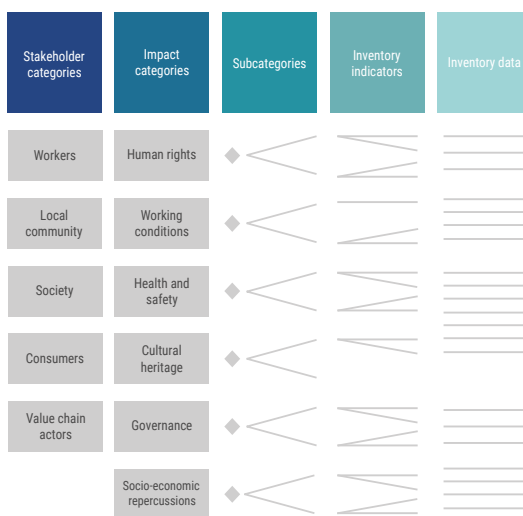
Stakeholder categories

Impact categories

Subcategories

Inventory indicators

Inventory data

Workers

Local community

Society

Consumers

Value chain actors

Human rights

Working conditions

Health and safety

Cultural heritage

Governance

Socio-economic repercussions